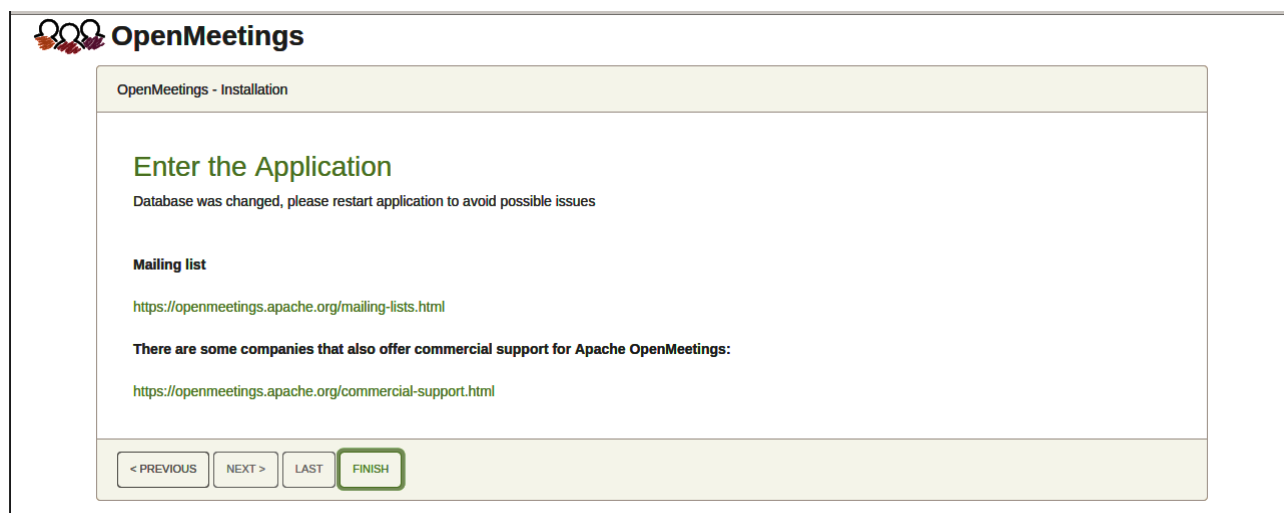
OpenMeetings

OpenMeetings - Installation

Enter the Application

Database was changed, please restart application to avoid possible issues

Mailing list

https://openmeetings.apache.org/mailing-lists.html

There are some companies that also offer commercial support for Apache OpenMeetings:

https://openmeetings.apache.org/commercial-support.html

< PREVIOUS NEXT > LAST FINISH